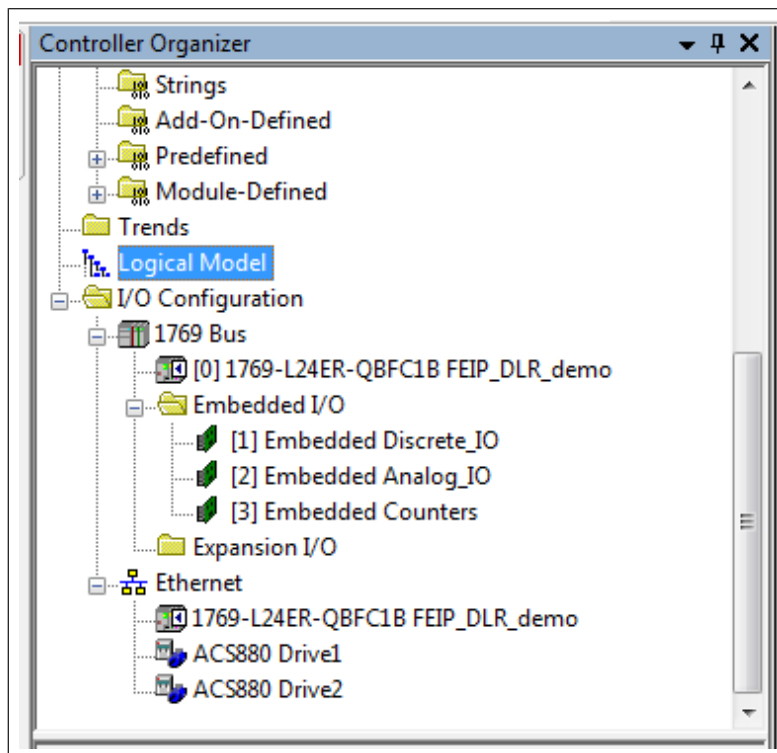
Controller Organizer

Strings
Add-On-Defined
Predefined
Module-Defined
Trends
Logical Model
I/O Configuration
1769 Bus
[0] 1769-L24ER-QBFC1B FEIP_DLR_demo
Embedded I/O
[1] Embedded Discrete_IO
[2] Embedded Analog_IO
[3] Embedded Counters
Expansion I/O
Ethernet
1769-L24ER-QBFC1B FEIP_DLR_demo
ACS880 Drive1
ACS880 Drive2